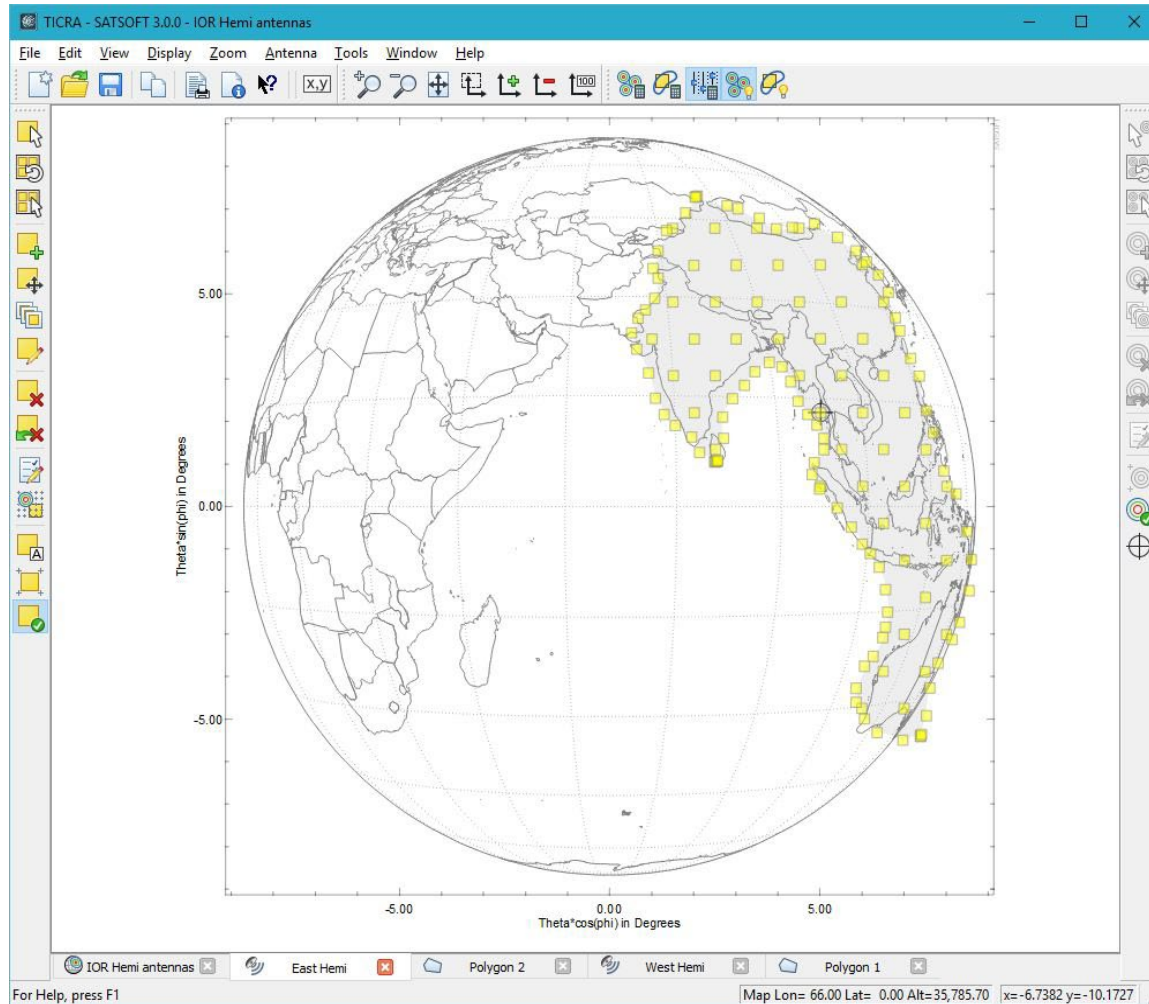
TICRA - SATSOFT 3.0.0 - IOR Hemi antennas

File Edit View Display Zoom Antenna Tools Window Help

x,y

100

5.00

0.00

-5.00

Theta*sin(phi) in Degrees

-5.00

0.00

5.00

Theta*cos(phi) in Degrees

IOR Hemi antennas

East Hemi

Polygon 2

West Hemi

Polygon 1

For Help, press F1

Map Lon= 66.00 Lat= 0.00 Alt=35,785.70

x=-6.7382 y=-10.1727